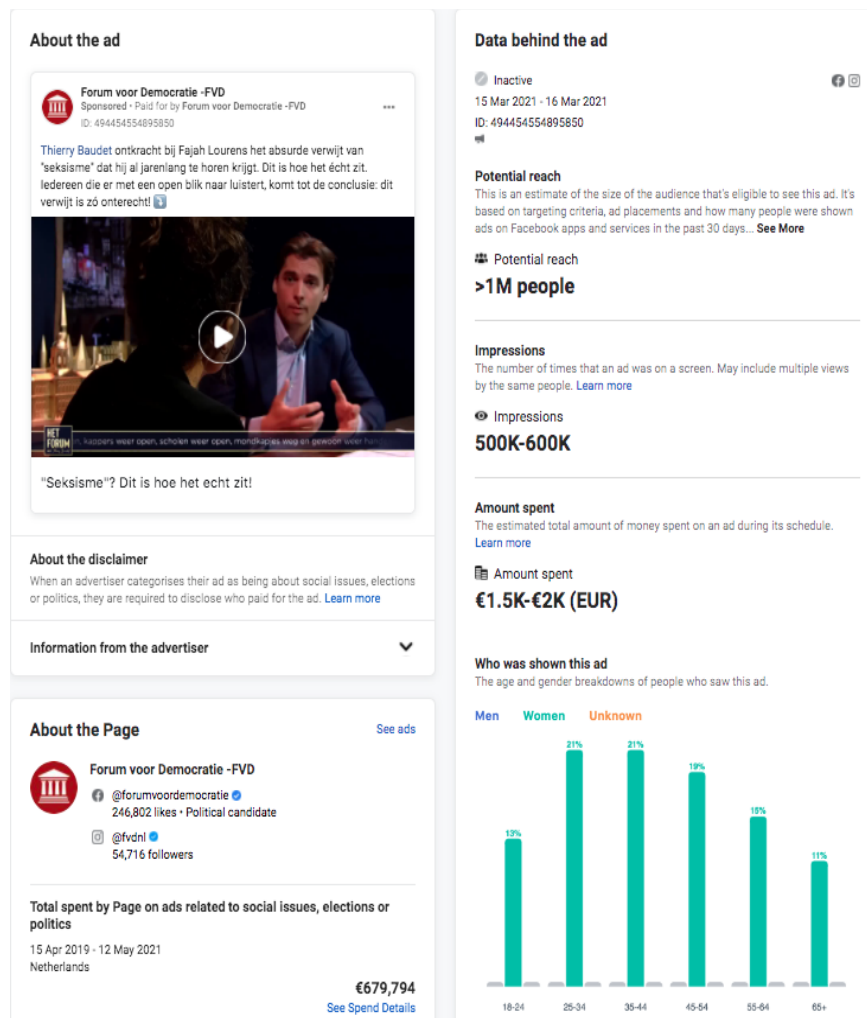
About the ad

Forum voor Democratie -FVD
Sponsored • Paid for by Forum voor Democratie -FVD
ID: 494454554895850

Thierry Baudet ontkracht bij Fajah Lourens het absurde verwijt van "seksisme" dat hij al jarenlang te horen krijgt. Dit is hoe het écht zit. Iedereen die er met een open blik naar luistert, komt tot de conclusie: dit verwijt is zó onterecht! ⤵️

HET FORUM
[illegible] kappers weer open, scholen weer open, mondkapjes weg en gewoon weer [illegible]

"Seksisme"? Dit is hoe het echt zit!

About the disclaimer
When an advertiser categorises their ad as being about social issues, elections or politics, they are required to disclose who paid for the ad. Learn more

Information from the advertiser

About the Page
See ads

Forum voor Democratie -FVD
@forumvoordemocratie
246,802 likes • Political candidate
@fvdnl
54,716 followers

Total spent by Page on ads related to social issues, elections or politics
15 Apr 2019 - 12 May 2021
Netherlands
€679,794
See Spend Details

Data behind the ad
Inactive
15 Mar 2021 - 16 Mar 2021
ID: 494454554895850

Potential reach
This is an estimate of the size of the audience that's eligible to see this ad. It's based on targeting criteria, ad placements and how many people were shown ads on Facebook apps and services in the past 30 days... See More
Potential reach
>1M people

Impressions
The number of times that an ad was on a screen. May include multiple views by the same people. Learn more
Impressions
500K-600K

Amount spent
The estimated total amount of money spent on an ad during its schedule.
Learn more
Amount spent
€1.5K-€2K (EUR)

Who was shown this ad
The age and gender breakdowns of people who saw this ad.
Men Women Unknown
13% 21% 21% 19% 15% 11%
18-24 25-34 35-44 45-54 55-64 65+